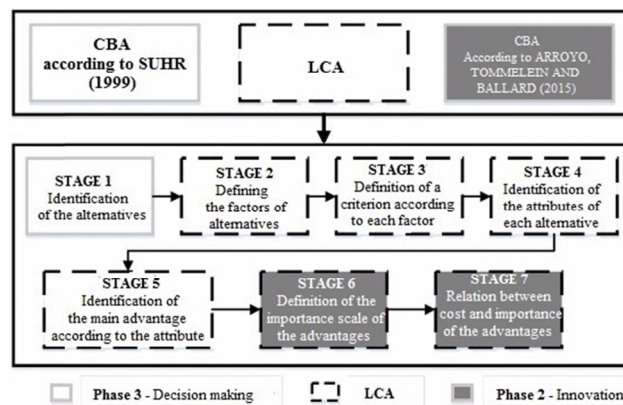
CBA according to SUHR (1999)

LCA

CBA According to ARROYO, TOMMELEIN AND BALLARD (2015)

STAGE 1 Identification of the alternatives

STAGE 2 Defining the factors of alternatives

STAGE 3 Definition of a criterion according to each factor

STAGE 4 Identification of the attributes of each alternative

STAGE 5 Identification of the main advantage according to the attribute

STAGE 6 Definition of the importance scale of the advantages

STAGE 7 Relation between cost and importance of the advantages

Phase 3 - Decision making

LCA

Phase 2 - Innovation